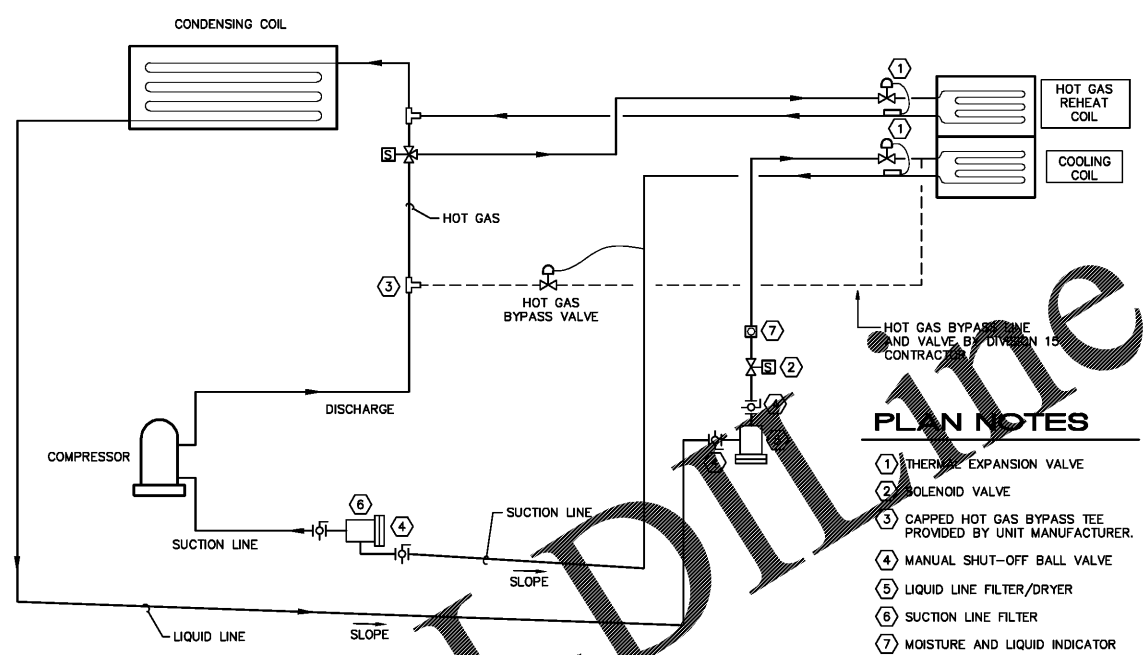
CONDENSING COIL

HOT GAS REHEAT COIL

COOLING COIL

1

1

S

HOT GAS

3

HOT GAS BYPASS VALVE

7

HOT GAS BYPASS LINE AND VALVE BY DIVISION 15 CONTRACTOR

S 2

4

DISCHARGE

5

COMPRESSOR

6

4

SUCTION LINE

SUCTION LINE

SLOPE

LIQUID LINE

SLOPE

PLAN NOTES

1 THERMAL EXPANSION VALVE

2 SOLENOID VALVE

3 CAPPED HOT GAS BYPASS TEE PROVIDED BY UNIT MANUFACTURER.

4 MANUAL SHUT-OFF BALL VALVE

5 LIQUID LINE FILTER/DRYER

6 SUCTION LINE FILTER

7 MOISTURE AND LIQUID INDICATOR

DiLine